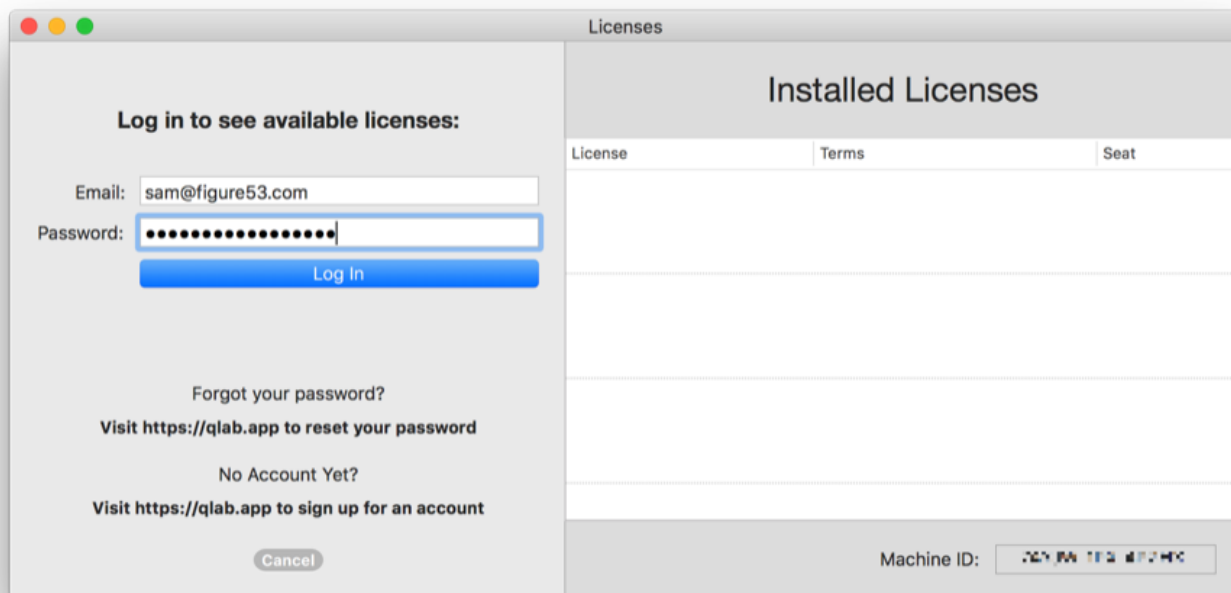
Licenses

Log in to see available licenses:

Email: sam@figure53.com

Password: •••••••••••••••••

Log In

Forgot your password?

Visit https://qlab.app to reset your password

No Account Yet?

Visit https://qlab.app to sign up for an account

Cancel

Installed Licenses

| License | Terms | Seat |
|---|---|---|
| | | |

Machine ID: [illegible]